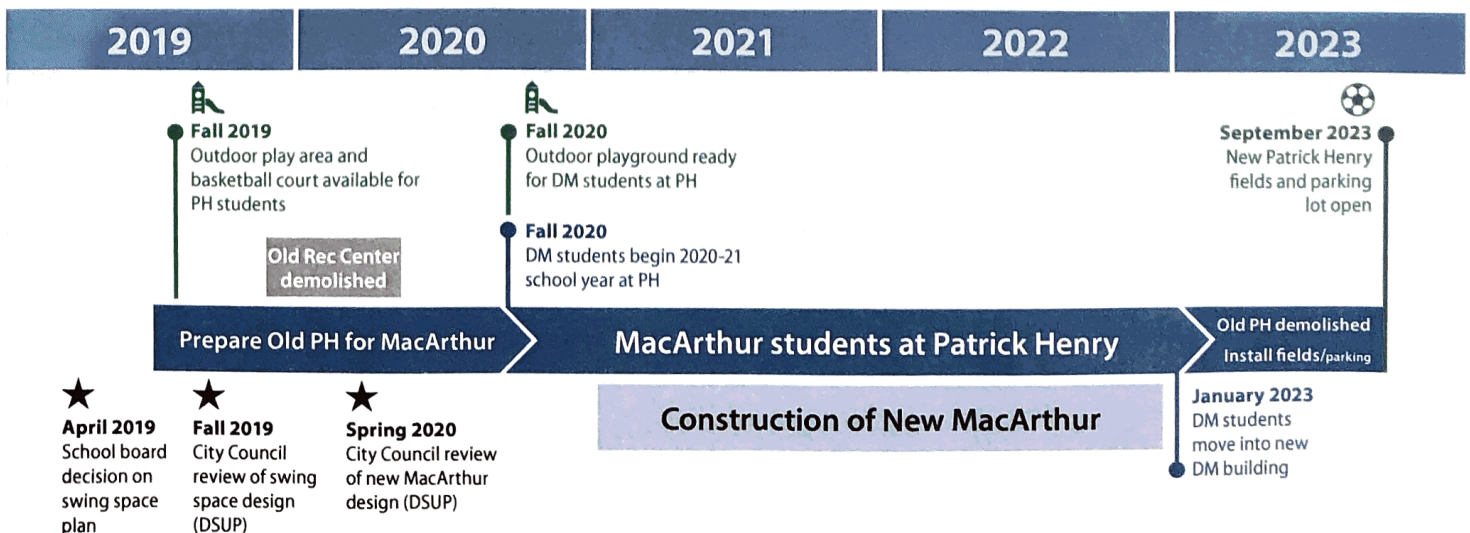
2019 2020 2021 2022 2023

Fall 2019
Outdoor play area and basketball court available for PH students

Fall 2020
Outdoor playground ready for DM students at PH

Fall 2020
DM students begin 2020-21 school year at PH

September 2023
New Patrick Henry fields and parking lot open

Old Rec Center demolished

Prepare Old PH for MacArthur

MacArthur students at Patrick Henry

Old PH demolished
Install fields/parking

Construction of New MacArthur

January 2023
DM students move into new DM building

April 2019
School board decision on swing space plan

Fall 2019
City Council review of swing space design (DSUP)

Spring 2020
City Council review of new MacArthur design (DSUP)